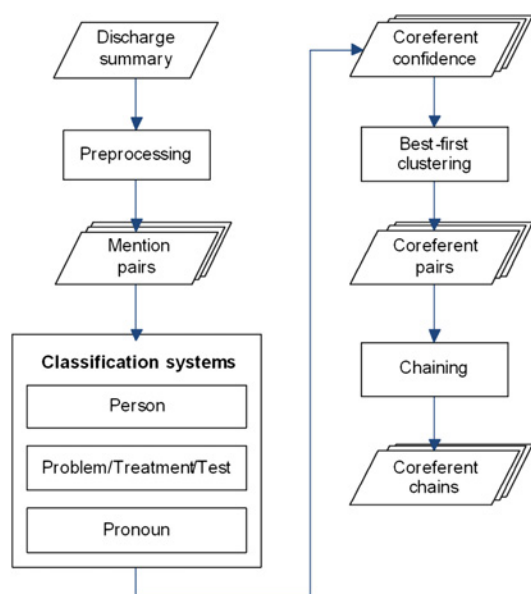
Discharge summary

Preprocessing

Mention pairs

Classification systems

Person

Problem/Treatment/Test

Pronoun

Coreferent confidence

Best-first clustering

Coreferent pairs

Chaining

Coreferent chains